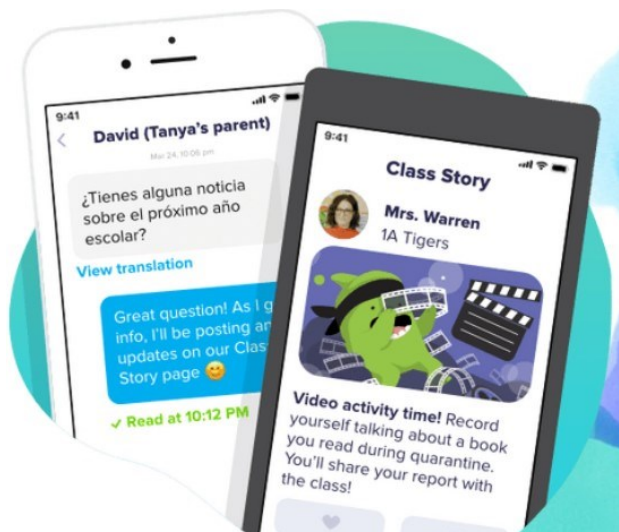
9:41

David (Tanya's parent)

Mar 24, 10:06 pm

¿Tienes alguna noticia sobre el próximo año escolar?

View translation

Great question! As I g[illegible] info, I'll be posting an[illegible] updates on our Clas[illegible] Story page 😊

✓ Read at 10:12 PM

9:41

Class Story

Mrs. Warren

1A Tigers

Video activity time! Record yourself talking about a book you read during quarantine. You'll share your report with the class!